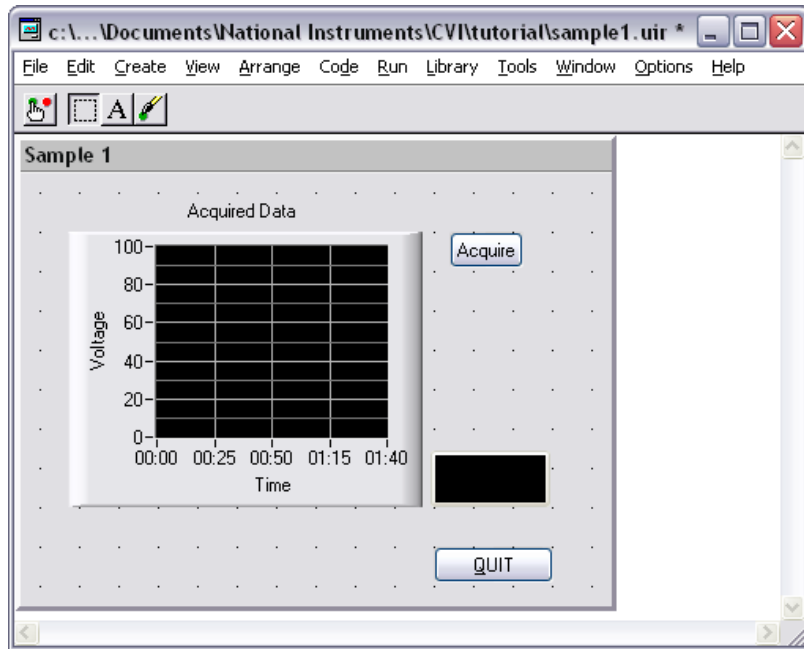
c:\...\Documents\National Instruments\CVI\tutorial\sample1.uir *

File Edit Create View Arrange Code Run Library Tools Window Options Help

A

Sample 1

Acquired Data

Acquire

100
80
60
40
20
0

Voltage

00:00 00:25 00:50 01:15 01:40

Time

QUIT